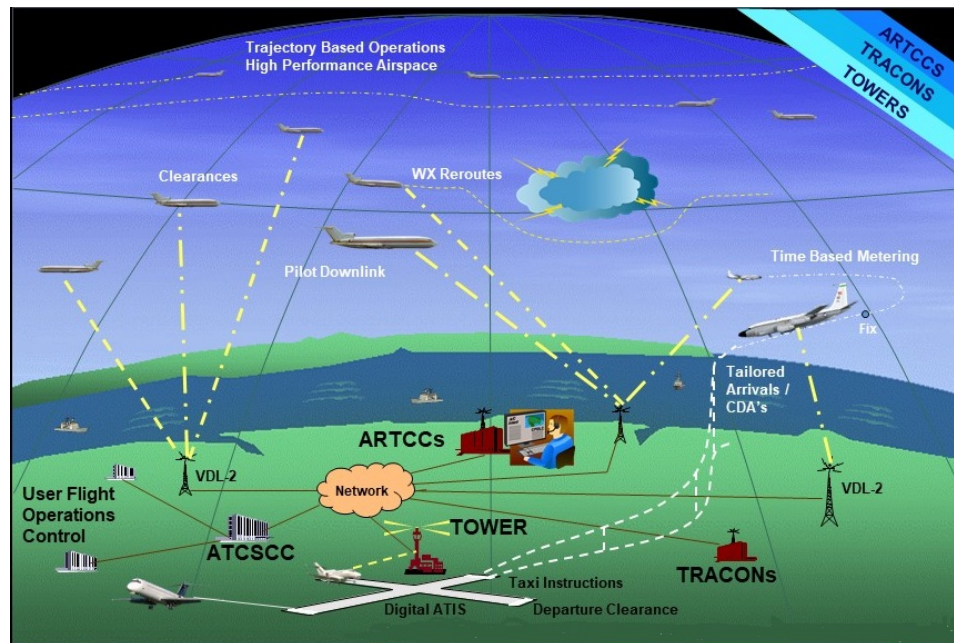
ARTCCS
TRACONS
TOWERS

Trajectory Based Operations
High Performance Airspace

Clearances

WX Reroutes

Pilot Downlink

Time Based Metering

Fix

Tailored Arrivals / CDA's

ARTCCs

VDL-2

Network

VDL-2

User Flight Operations Control

TOWER

ATCSCC

TRACONs

Taxi Instructions

Digital ATIS

Departure Clearance